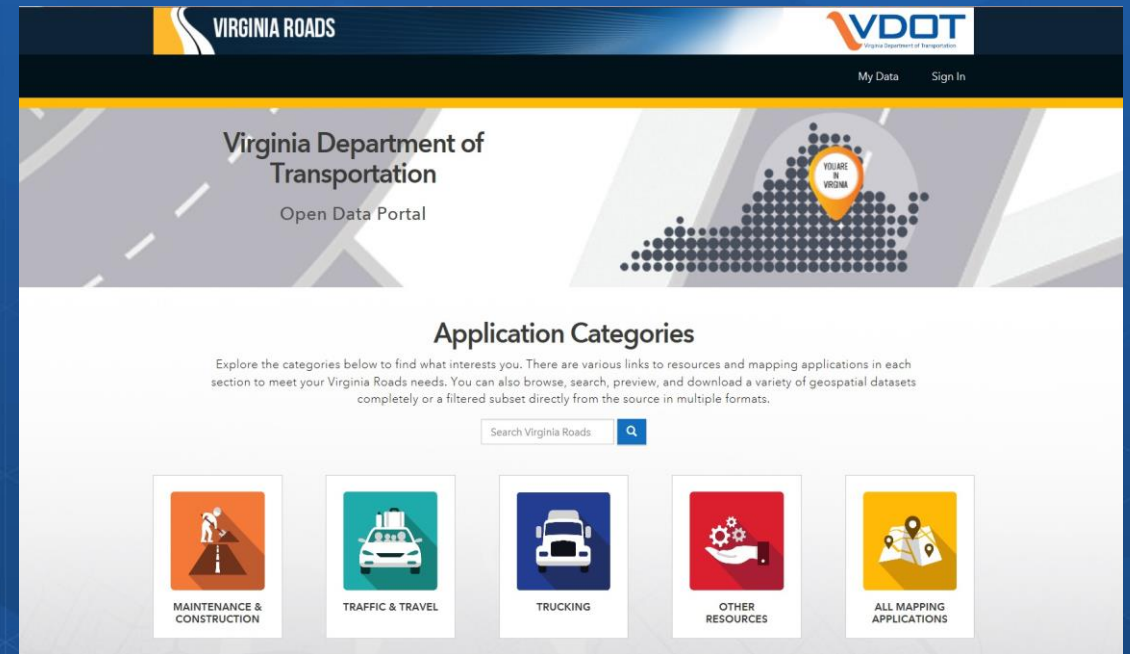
VIRGINIA ROADS

VDOT
Virginia Department of Transportation

My Data Sign In

Virginia Department of Transportation

Open Data Portal

YOU ARE IN VIRGINIA

Application Categories

Explore the categories below to find what interests you. There are various links to resources and mapping applications in each section to meet your Virginia Roads needs. You can also browse, search, preview, and download a variety of geospatial datasets completely or a filtered subset directly from the source in multiple formats.

Search Virginia Roads

MAINTENANCE & CONSTRUCTION

TRAFFIC & TRAVEL

TRUCKING

OTHER RESOURCES

ALL MAPPING APPLICATIONS